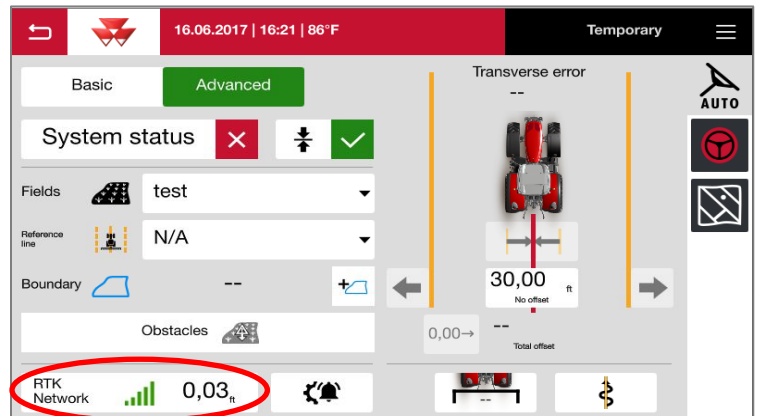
16.06.2017 | 16:21 | 86°F

Temporary

Basic

Advanced

System status

Fields

test

Reference line

N/A

Boundary

--

Obstacles

RTK Network

0,03 ft

Transverse error

--

30,00 ft

No offset

0,00→

--

Total offset

--

AUTO